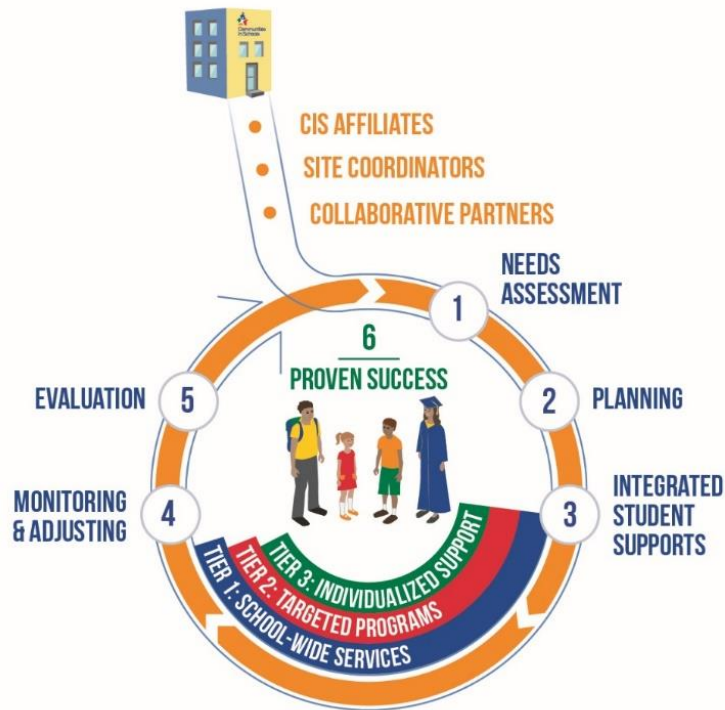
Communities In Schools

CIS AFFILIATES

SITE COORDINATORS

COLLABORATIVE PARTNERS

1 NEEDS ASSESSMENT

2 PLANNING

3 INTEGRATED STUDENT SUPPORTS

4 MONITORING & ADJUSTING

5 EVALUATION

6 PROVEN SUCCESS

TIER 3: INDIVIDUALIZED SUPPORT

TIER 2: TARGETED PROGRAMS

TIER 1: SCHOOL-WIDE SERVICES